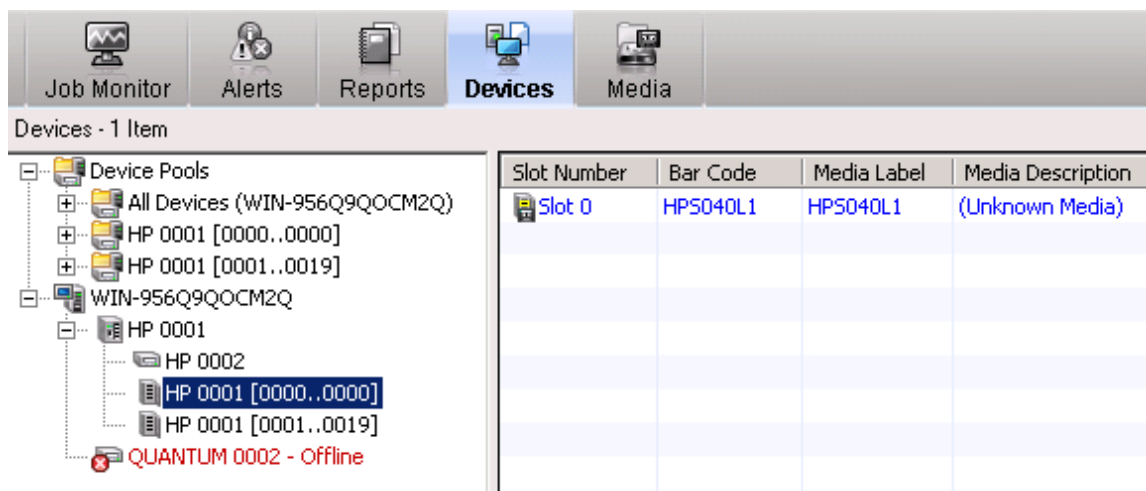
Job Monitor Alerts Reports Devices Media

Devices - 1 Item

Device Pools
All Devices (WIN-956Q9QOCM2Q)
HP 0001 [0000..0000]
HP 0001 [0001..0019]
WIN-956Q9QOCM2Q
HP 0001
HP 0002
HP 0001 [0000..0000]
HP 0001 [0001..0019]
QUANTUM 0002 - Offline

| Slot Number | Bar Code | Media Label | Media Description |
|---|---|---|---|
| Slot 0 | HPS040L1 | HPS040L1 | (Unknown Media) |